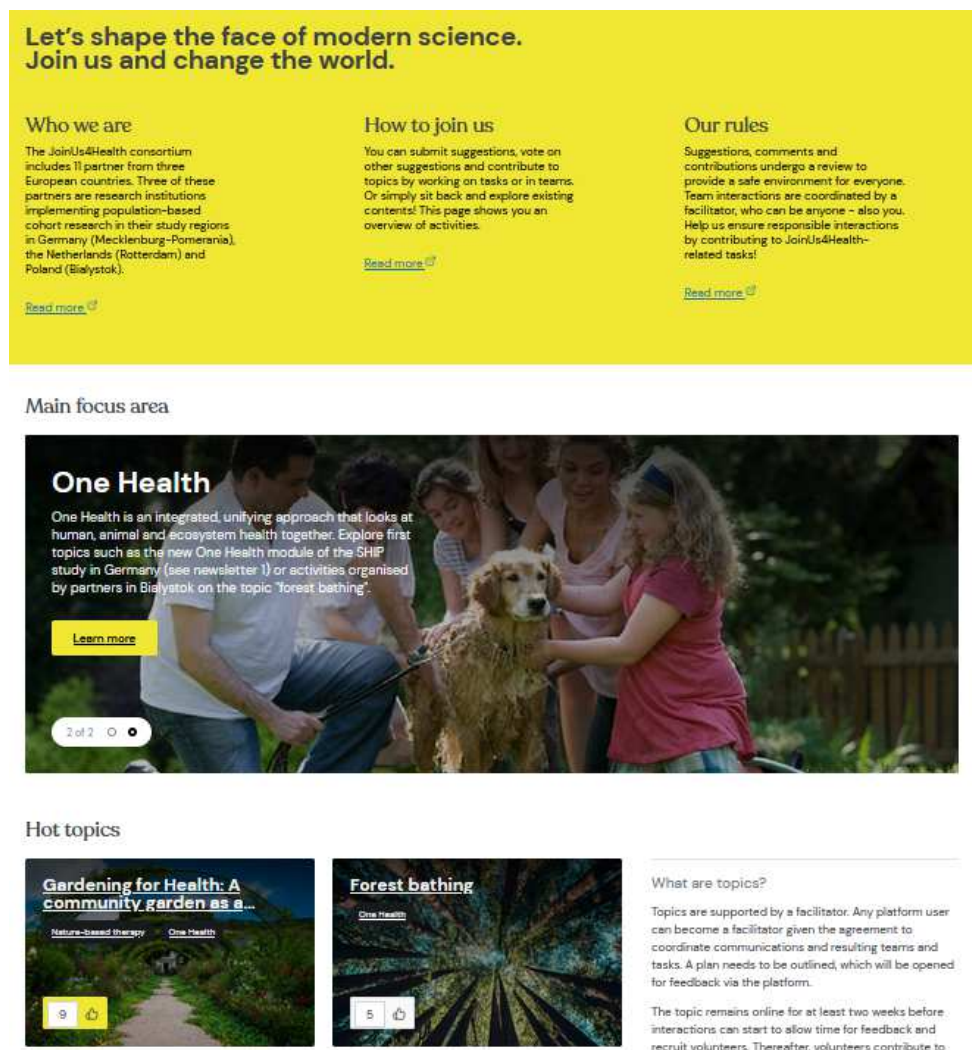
Let's shape the face of modern science.
Join us and change the world.

Who we are

The JoinUs4Health consortium includes 11 partner from three European countries. Three of these partners are research institutions implementing population-based cohort research in their study regions in Germany (Mecklenburg-Pomerania), the Netherlands (Rotterdam) and Poland (Bialystok).

Read more

How to join us

You can submit suggestions, vote on other suggestions and contribute to topics by working on tasks or in teams. Or simply sit back and explore existing contents! This page shows you an overview of activities.

Read more

Our rules

Suggestions, comments and contributions undergo a review to provide a safe environment for everyone. Team interactions are coordinated by a facilitator, who can be anyone - also you. Help us ensure responsible interactions by contributing to JoinUs4Health-related tasks!

Read more

Main focus area

One Health

One Health is an integrated, unifying approach that looks at human, animal and ecosystem health together. Explore first topics such as the new One Health module of the SHIP study in Germany (see newsletter 1) or activities organised by partners in Bialystok on the topic "forest bathing".

Learn more

2 of 2

Hot topics

Gardening for Health: A community garden as a...

Nature-based therapy One Health

9

Forest bathing

One Health

5

What are topics?

Topics are supported by a facilitator. Any platform user can become a facilitator given the agreement to coordinate communications and resulting teams and tasks. A plan needs to be outlined, which will be opened for feedback via the platform.

The topic remains online for at least two weeks before interactions can start to allow time for feedback and recruit volunteers. Thereafter, volunteers contribute to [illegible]